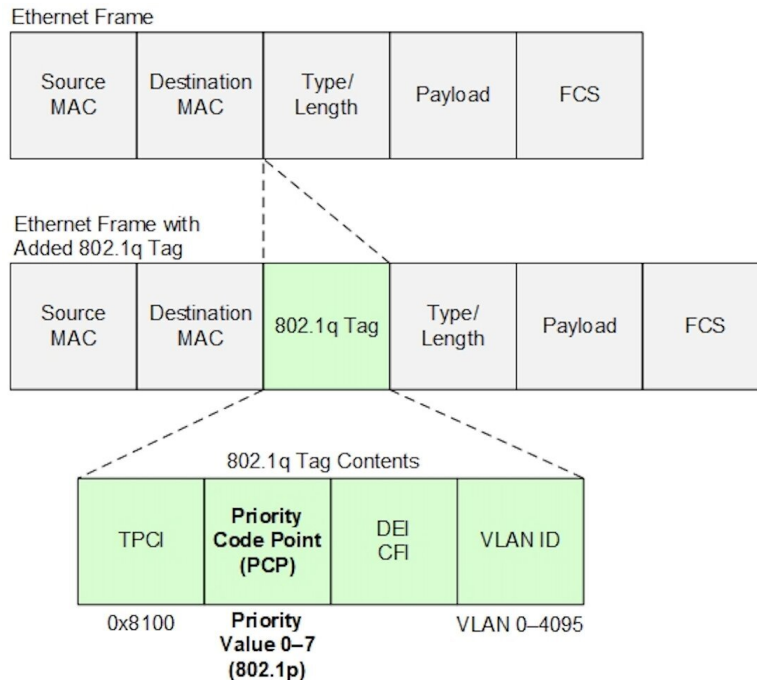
Ethernet Frame

| Source MAC | Destination MAC | Type/ Length | Payload | FCS |
|---|---|---|---|---|

Ethernet Frame with Added 802.1q Tag

| Source MAC | Destination MAC | 802.1q Tag | Type/ Length | Payload | FCS |
|---|---|---|---|---|---|

802.1q Tag Contents

| TPCI | **Priority Code Point (PCP)** | DEI CFI | VLAN ID |
|---|---|---|---|
| 0x8100 | **Priority Value 0–7 (802.1p)** | | VLAN 0–4095 |